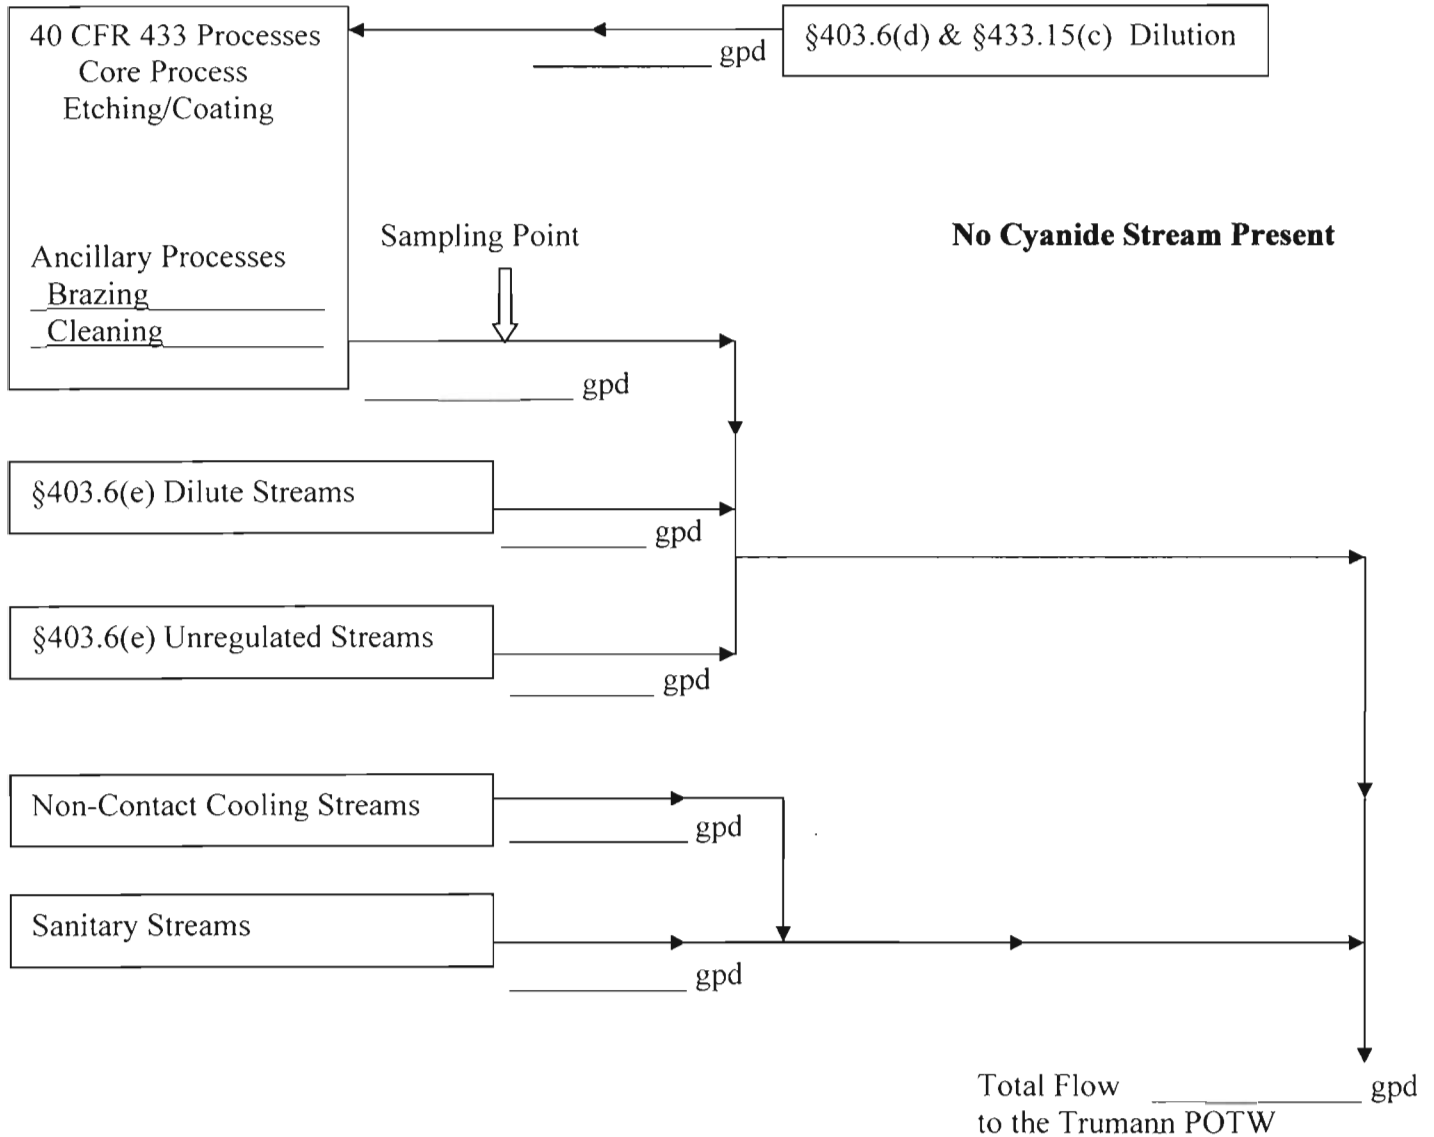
40 CFR 433 Processes
Core Process
Etching/Coating

Ancillary Processes
_Brazing_______________
_Cleaning______________

§403.6(d) & §433.15(c) Dilution

__________ gpd

Sampling Point

No Cyanide Stream Present

__________ gpd

§403.6(e) Dilute Streams

__________ gpd

§403.6(e) Unregulated Streams

__________ gpd

Non-Contact Cooling Streams

__________ gpd

Sanitary Streams

__________ gpd

Total Flow to the Trumann POTW __________ gpd